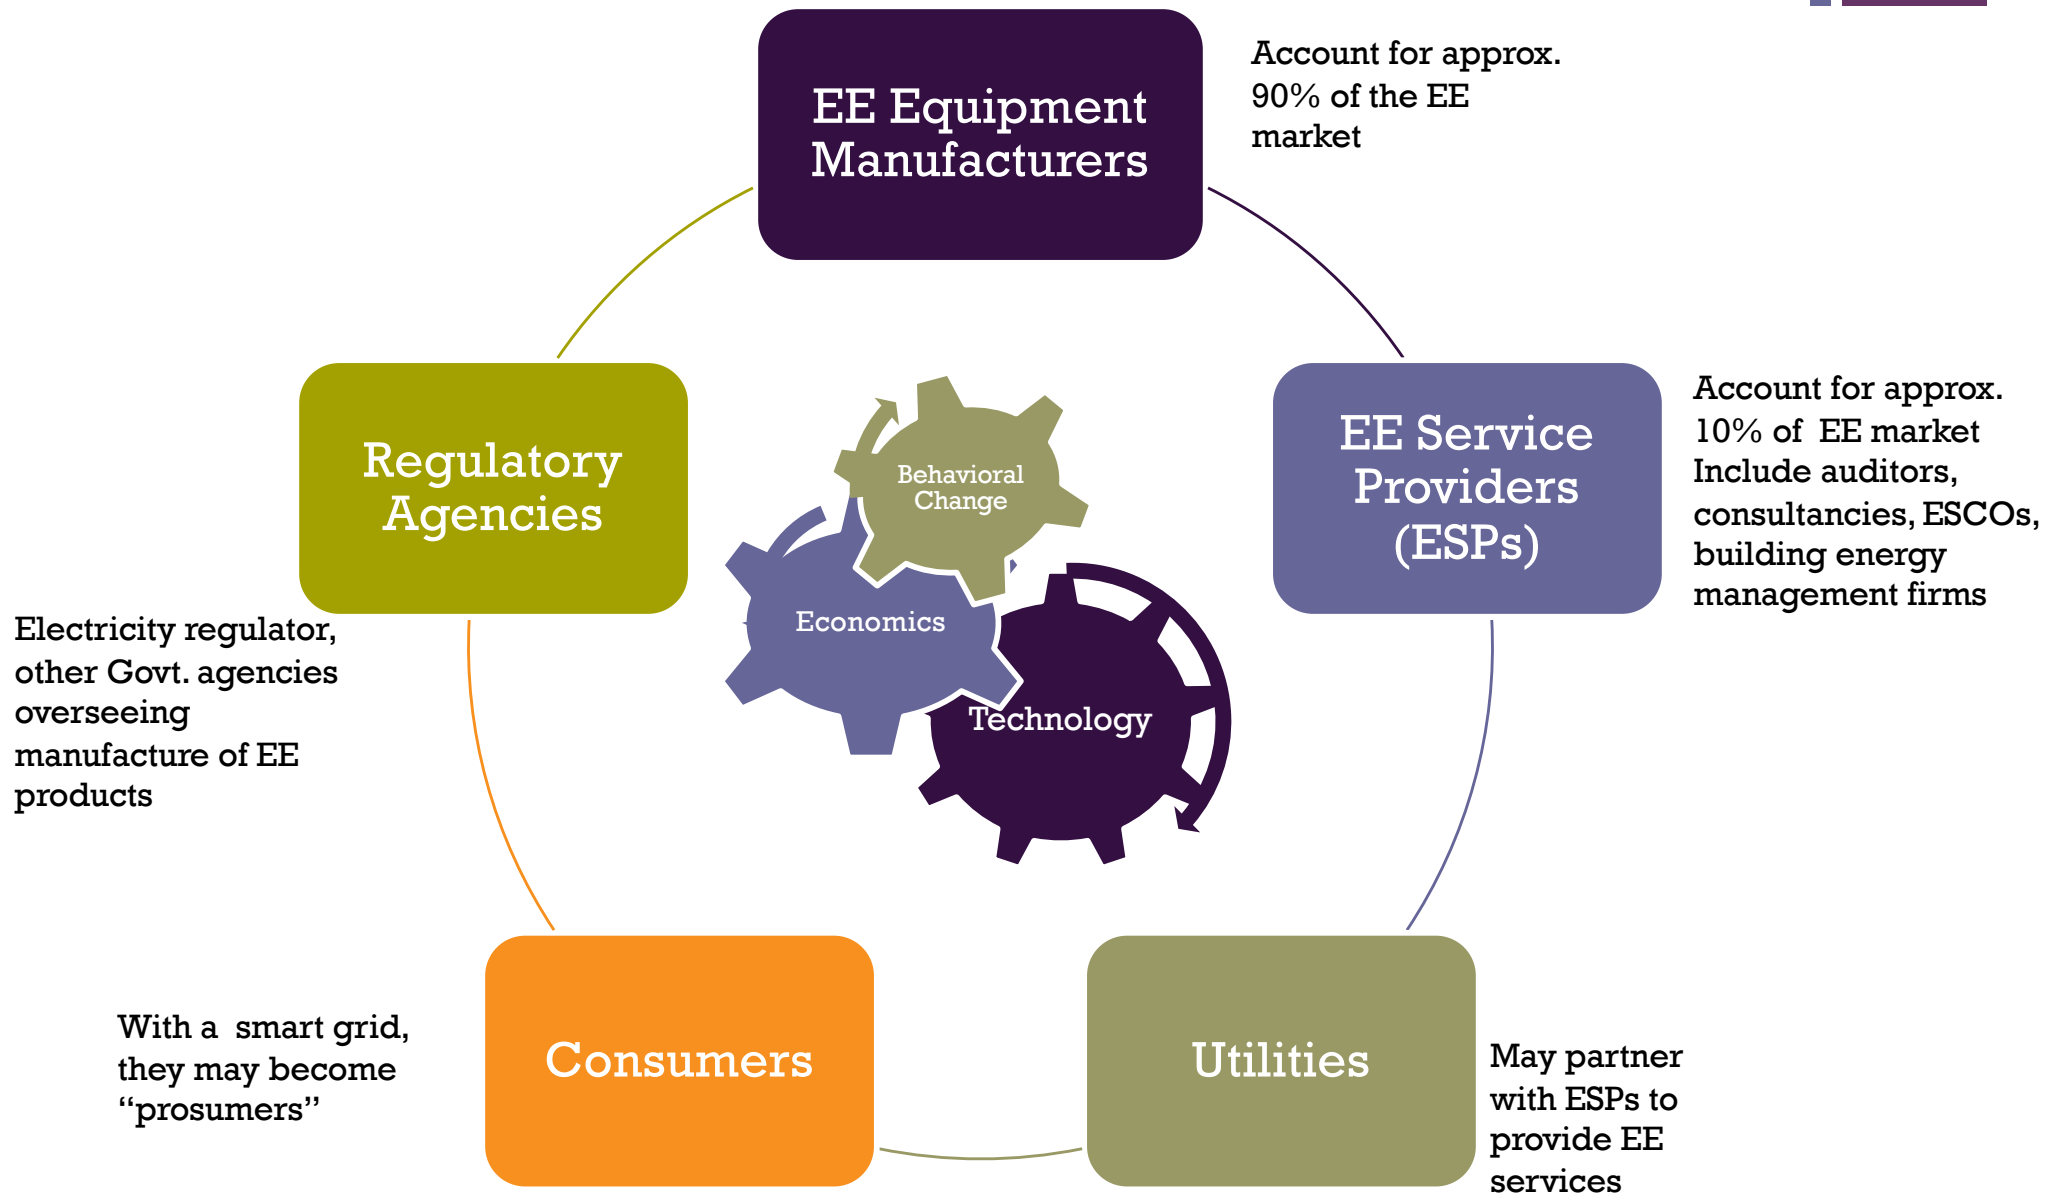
EE Equipment Manufacturers

Account for approx. 90% of the EE market

Regulatory Agencies

EE Service Providers (ESPs)

Account for approx. 10% of EE market Include auditors, consultancies, ESCOs, building energy management firms

Behavioral Change

Economics

Technology

Electricity regulator, other Govt. agencies overseeing manufacture of EE products

With a smart grid, they may become "prosumers"

Consumers

Utilities

May partner with ESPs to provide EE services